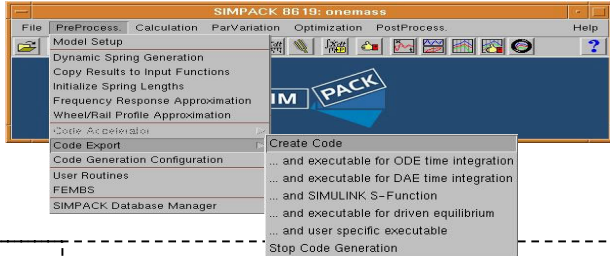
SIMPACK 8619: onemass

File PreProcess. Calculation ParVariation Optimization PostProcess. Help

?

Model Setup
Dynamic Spring Generation
Copy Results to Input Functions
Initialize Spring Lengths
Frequency Response Approximation
Wheel/Rail Profile Approximation
Code Accelerator
Code Export
Code Generation Configuration
User Routines
FEMBS
SIMPACK Database Manager

IM PACK

Create Code
... and executable for ODE time integration
... and executable for DAE time integration
... and SIMULINK S-Function
... and executable for driven equilibrium
... and user specific executable
Stop Code Generation